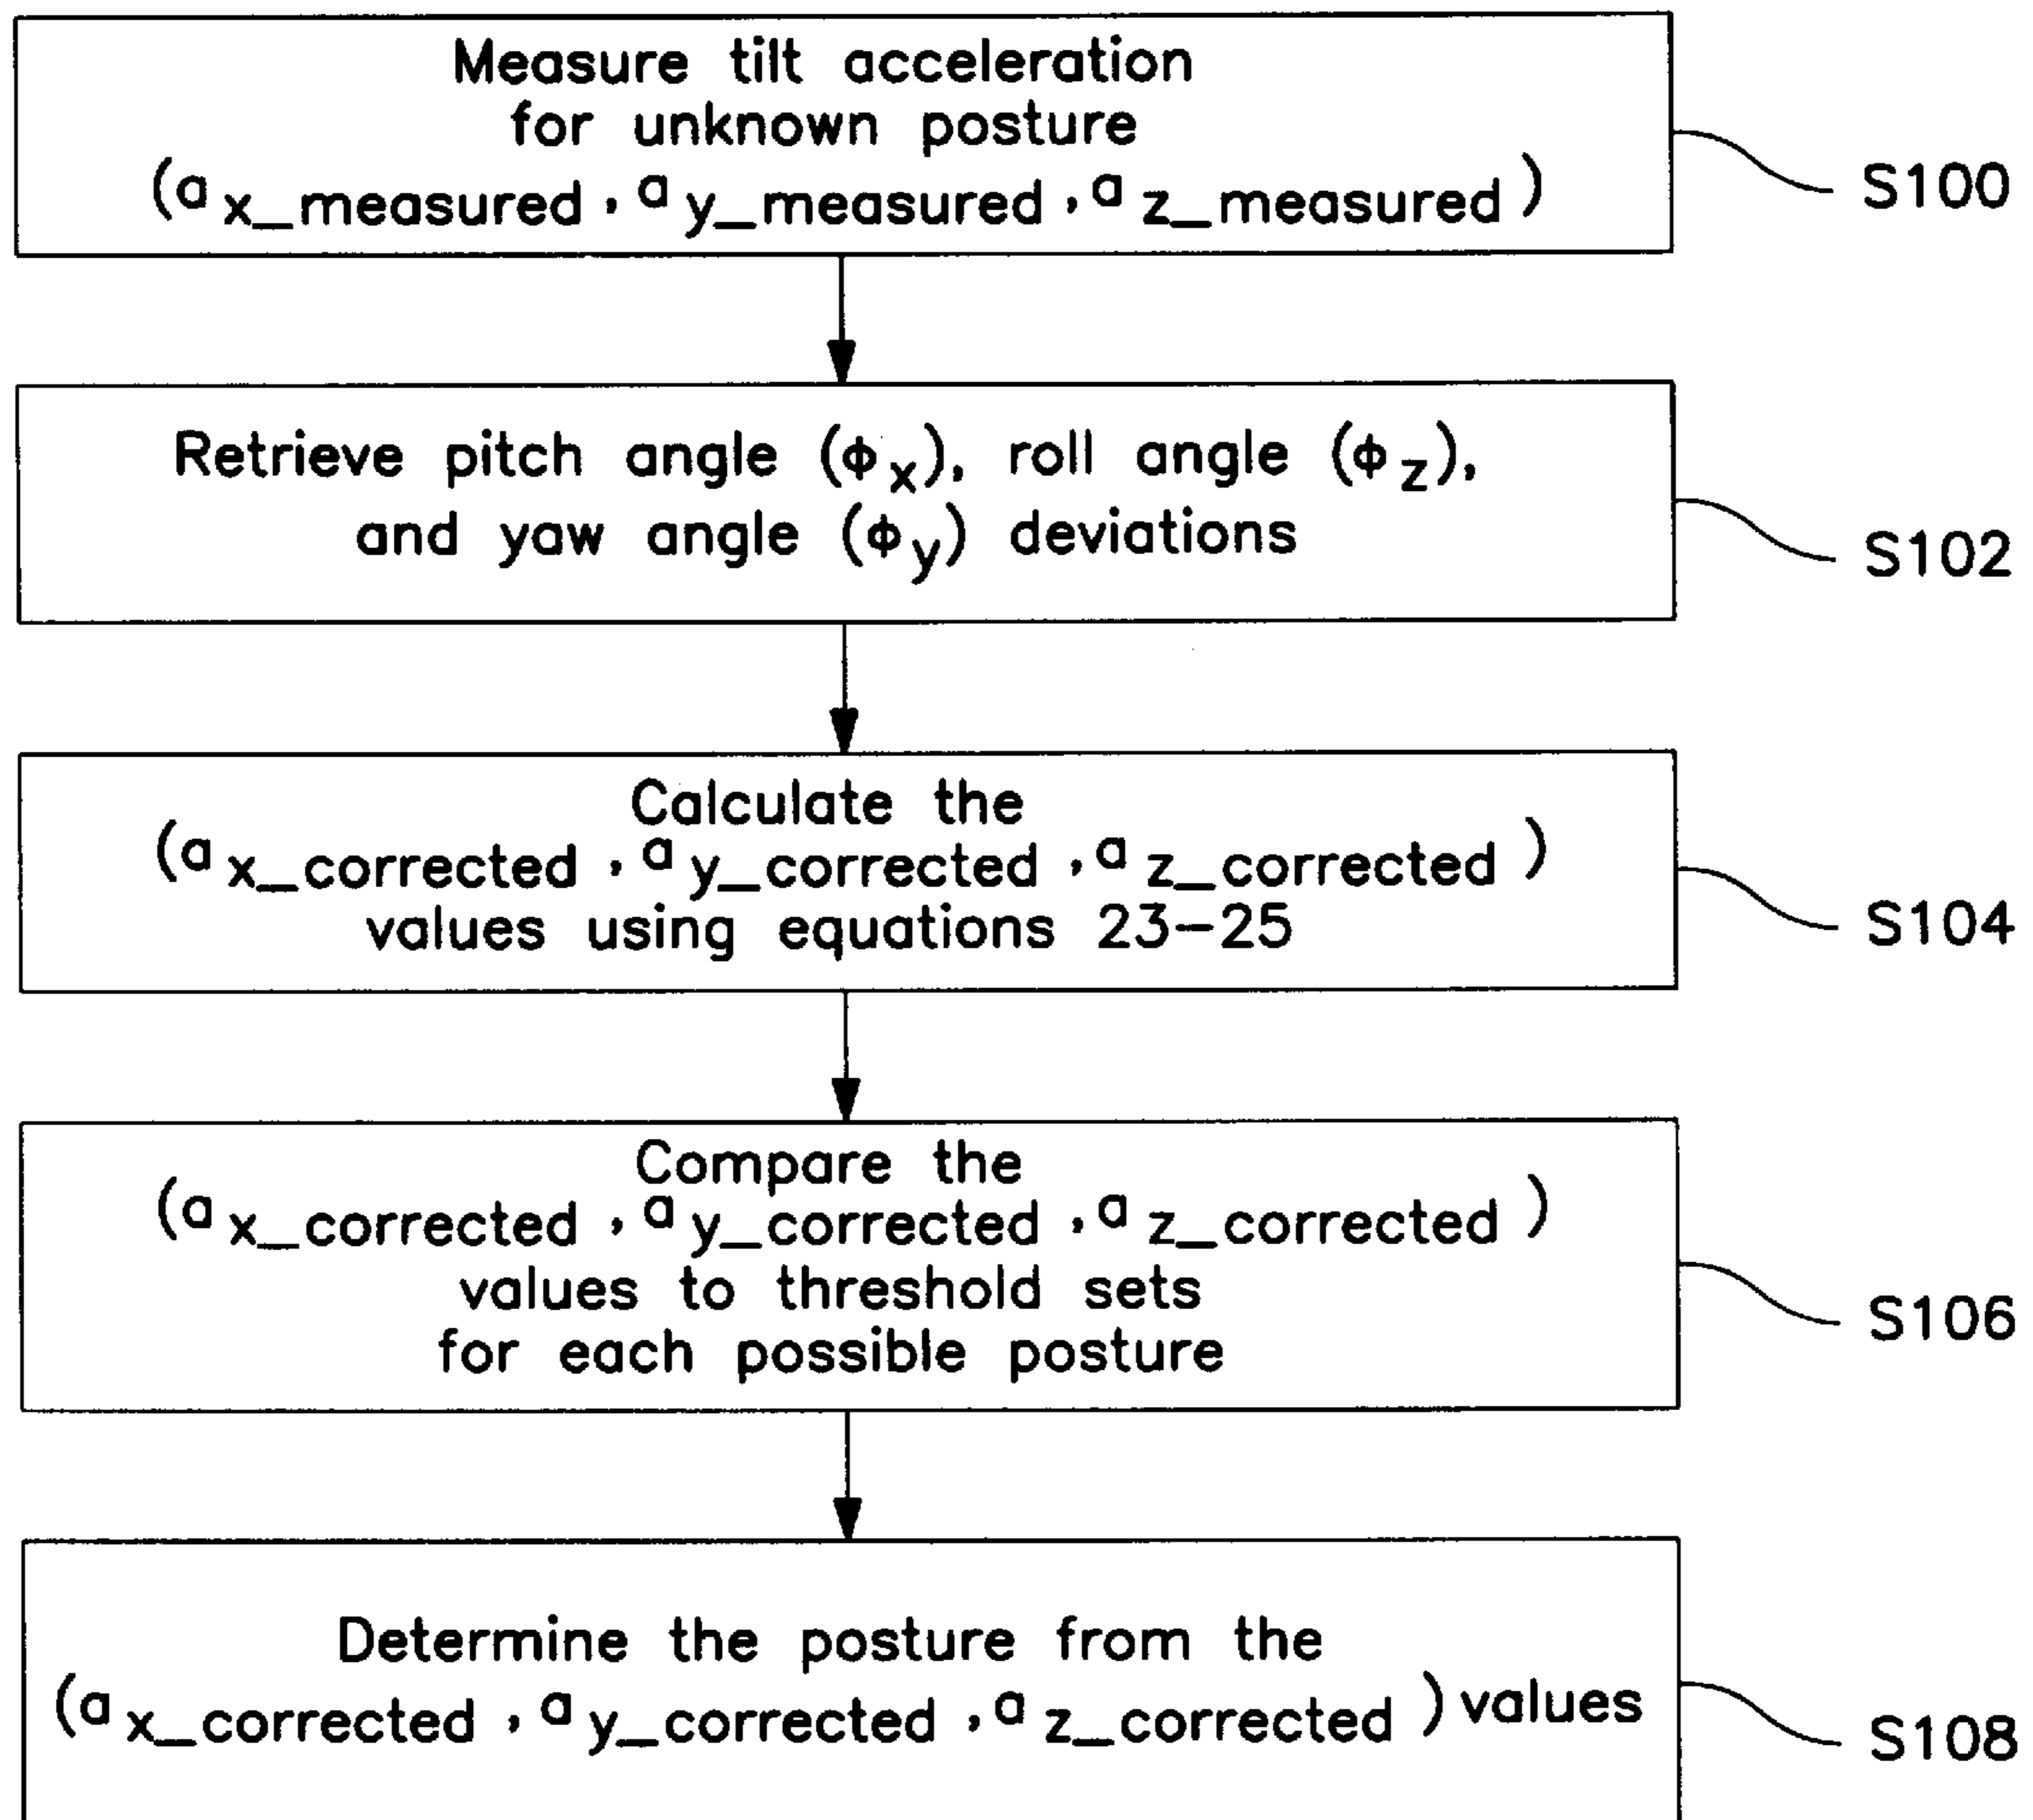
Measure tilt acceleration for unknown posture $(a_{x\_measured}, a_{y\_measured}, a_{z\_measured})$

S100

Retrieve pitch angle $(\phi_x)$, roll angle $(\phi_z)$, and yaw angle $(\phi_y)$ deviations

S102

Calculate the $(a_{x\_corrected}, a_{y\_corrected}, a_{z\_corrected})$ values using equations 23–25

S104

Compare the $(a_{x\_corrected}, a_{y\_corrected}, a_{z\_corrected})$ values to threshold sets for each possible posture

S106

Determine the posture from the $(a_{x\_corrected}, a_{y\_corrected}, a_{z\_corrected})$ values

S108